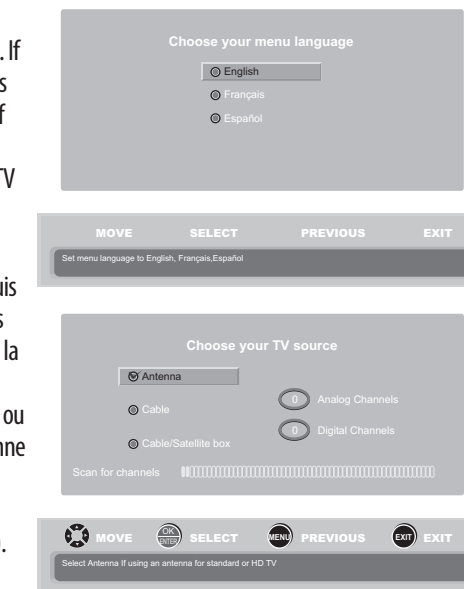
. If
s
f

V

uis
s
la

ou
nne

.

Choose your menu language

English

Français

Español

MOVE SELECT PREVIOUS EXIT

Set menu language to English, Français,Español

Choose your TV source

Antenna

Cable

Cable/Satellite box

0 Analog Channels

0 Digital Channels

Scan for channels

MOVE OK ENTER SELECT MENU PREVIOUS EXIT EXIT

Select Antenna If using an antenna for standard or HD TV